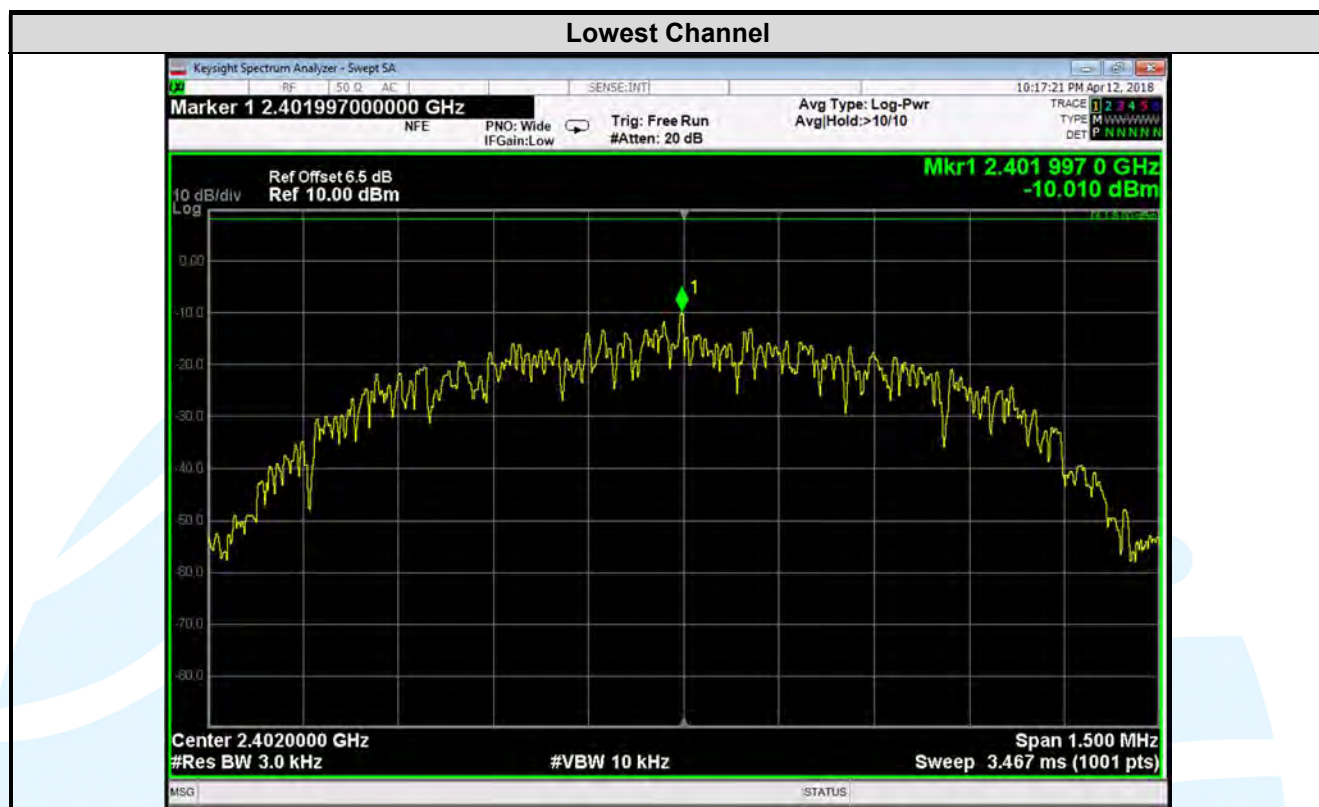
Lowest Channel

Keysight Spectrum Analyzer - Swept SA
RF 50 Ω AC SENSE:INT 10:17:21 PM Apr 12, 2018
Marker 1 2.401997000000 GHz
NFE PNO: Wide IFGain:Low Trig: Free Run #Atten: 20 dB Avg Type: Log-Pwr Avg|Hold:>10/10
TRACE 1 2 3 4 5 6
TYPE M WWWWW
DET P N N N N N

Ref Offset 6.5 dB
10 dB/div Ref 10.00 dBm
Log
Mkr1 2.401 997 0 GHz
-10.010 dBm
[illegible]

0.00
-10.0
-20.0
-30.0
-40.0
-50.0
-60.0
-70.0
-80.0

1

Center 2.4020000 GHz
#Res BW 3.0 kHz
#VBW 10 kHz
Span 1.500 MHz
Sweep 3.467 ms (1001 pts)
MSG
STATUS